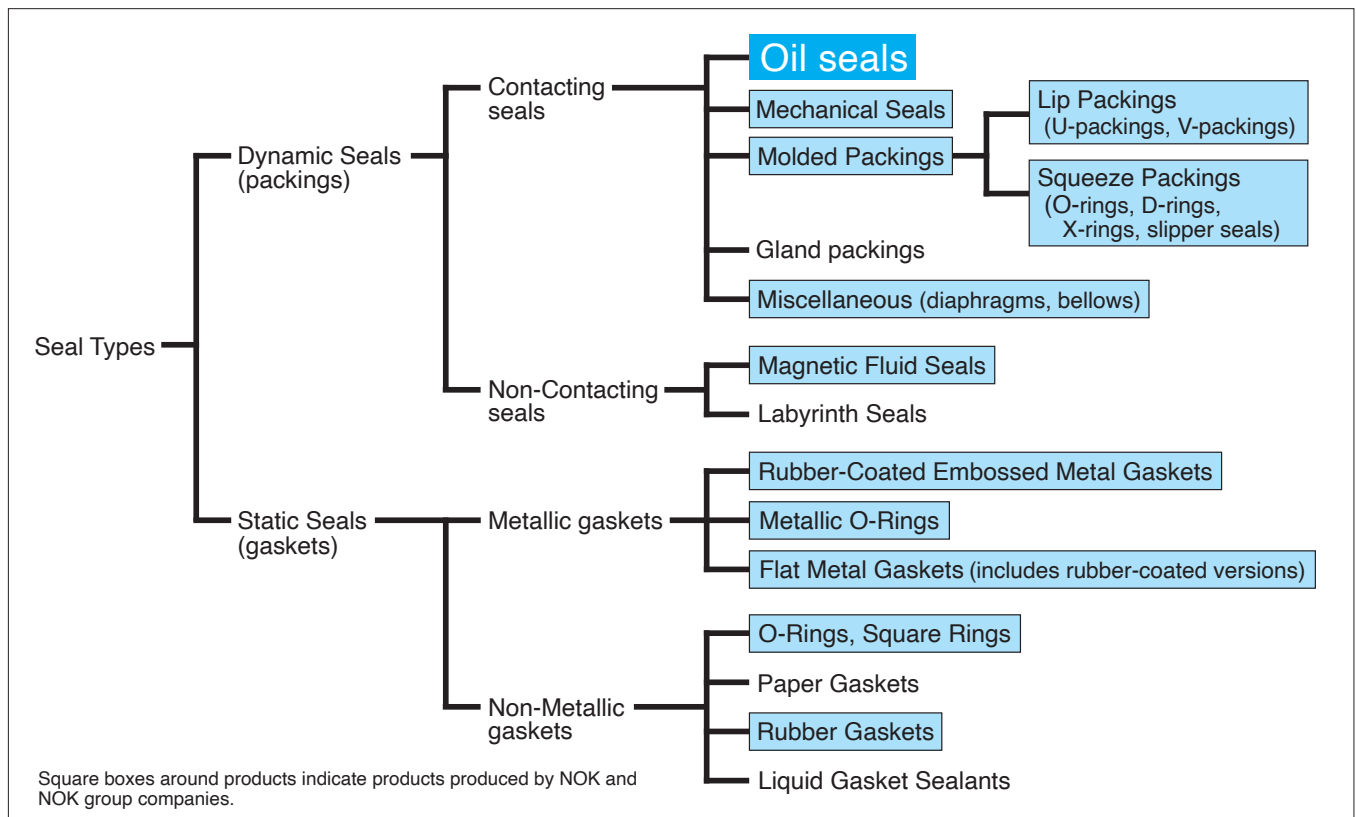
Seal Types

Dynamic Seals (packings)

Contacting seals

Oil seals

Mechanical Seals

Molded Packings

Lip Packings (U-packings, V-packings)

Squeeze Packings (O-rings, D-rings, X-rings, slipper seals)

Gland packings

Miscellaneous (diaphragms, bellows)

Non-Contacting seals

Magnetic Fluid Seals

Labyrinth Seals

Static Seals (gaskets)

Metallic gaskets

Rubber-Coated Embossed Metal Gaskets

Metallic O-Rings

Flat Metal Gaskets (includes rubber-coated versions)

Non-Metallic gaskets

O-Rings, Square Rings

Paper Gaskets

Rubber Gaskets

Liquid Gasket Sealants

Square boxes around products indicate products produced by NOK and NOK group companies.